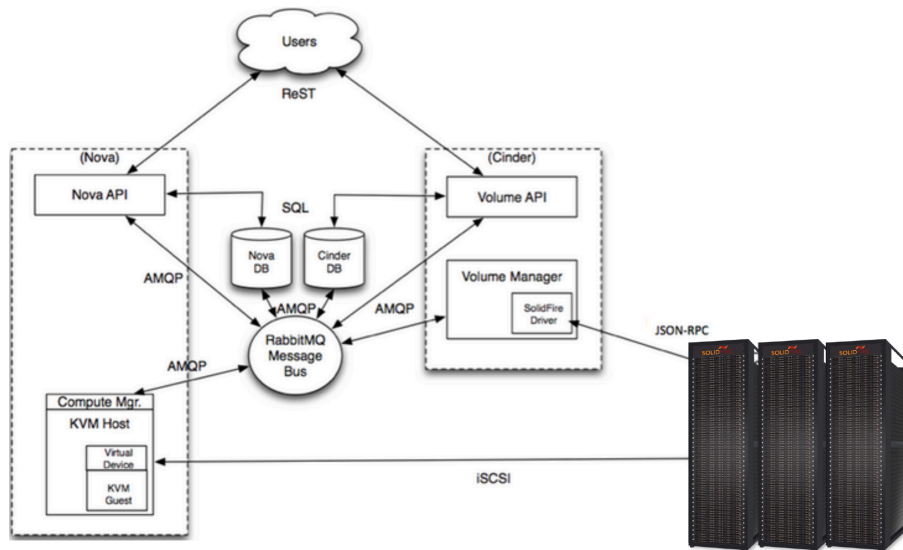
Users

ReST

(Nova)

Nova API

SQL

Nova DB

Cinder DB

(Cinder)

Volume API

AMQP

AMQP

AMQP

Volume Manager

SolidFire Driver

JSON-RPC

AMQP

RabbitMQ Message Bus

Compute Mgr.

KVM Host

Virtual Device

KVM Guest

iSCSI

SOLID

SOLID

SOLID